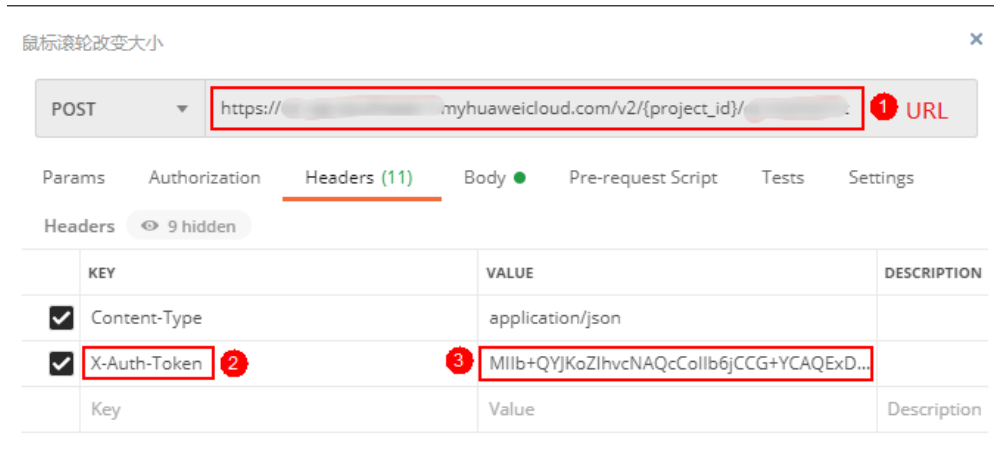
鼠标滚轮改变大小

×

POST

https://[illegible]myhuaweicloud.com/v2/{project_id}/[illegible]

1 URL

Params Authorization Headers (11) Body Pre-request Script Tests Settings

Headers 9 hidden

| | KEY | VALUE | DESCRIPTION |
|---|---|---|---|
| ☑ | Content-Type | application/json | |
| ☑ | X-Auth-Token 2 | 3 MIIb+QYJKoZIhvcNAQcCoIIb6jCCG+YCAQExD... | |
| | Key | Value | Description |